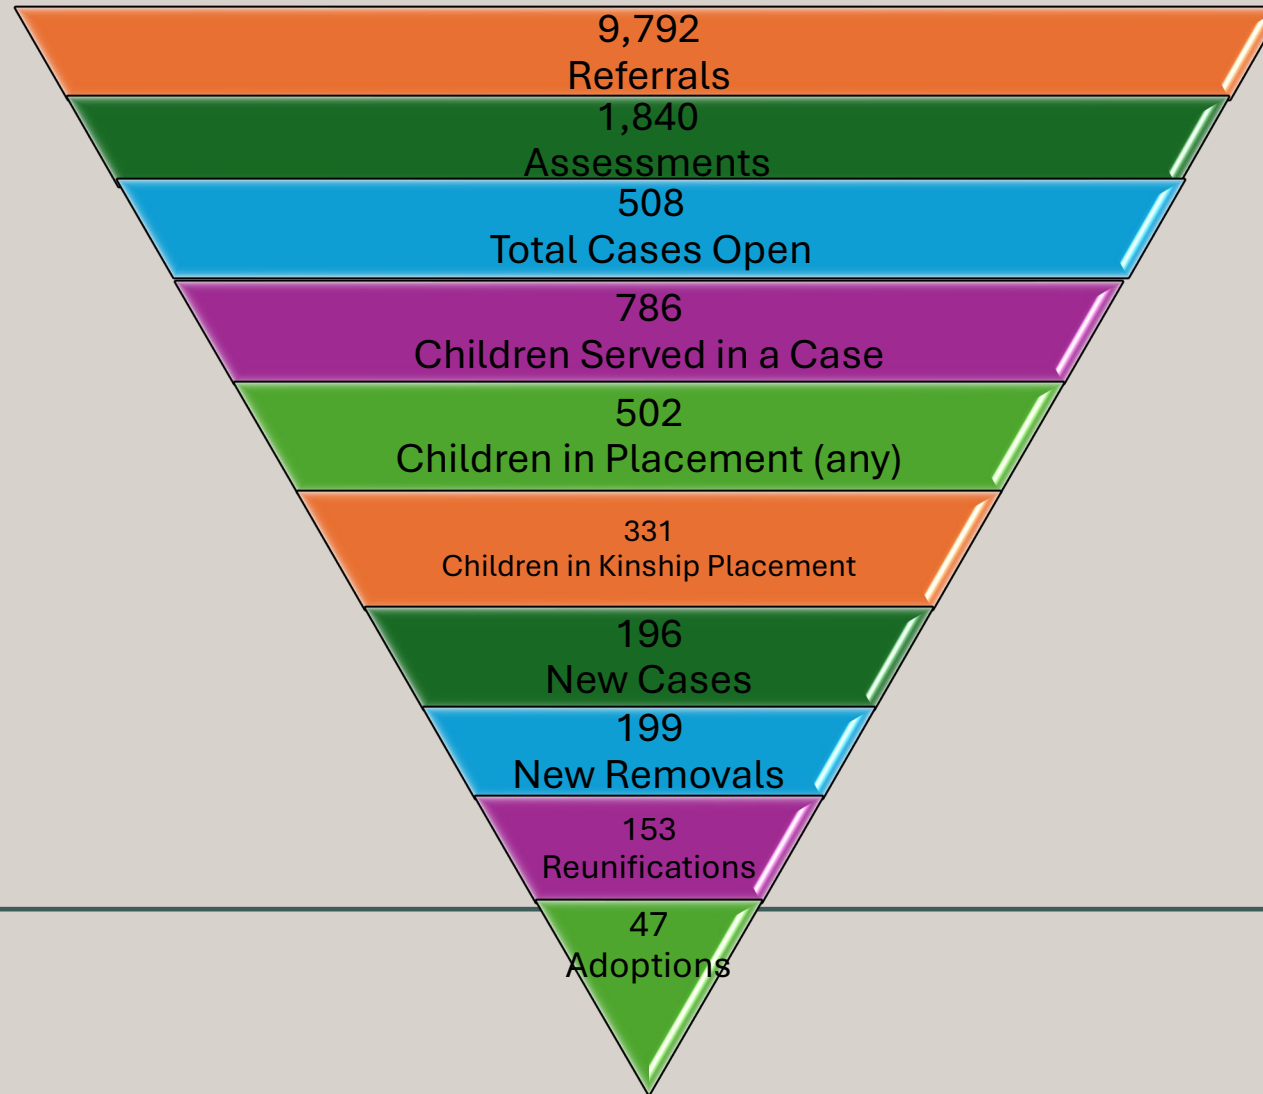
9,792
Referrals

1,840
Assessments

508
Total Cases Open

786
Children Served in a Case

502
Children in Placement (any)

331
Children in Kinship Placement

196
New Cases

199
New Removals

153
Reunifications

47
Adoptions